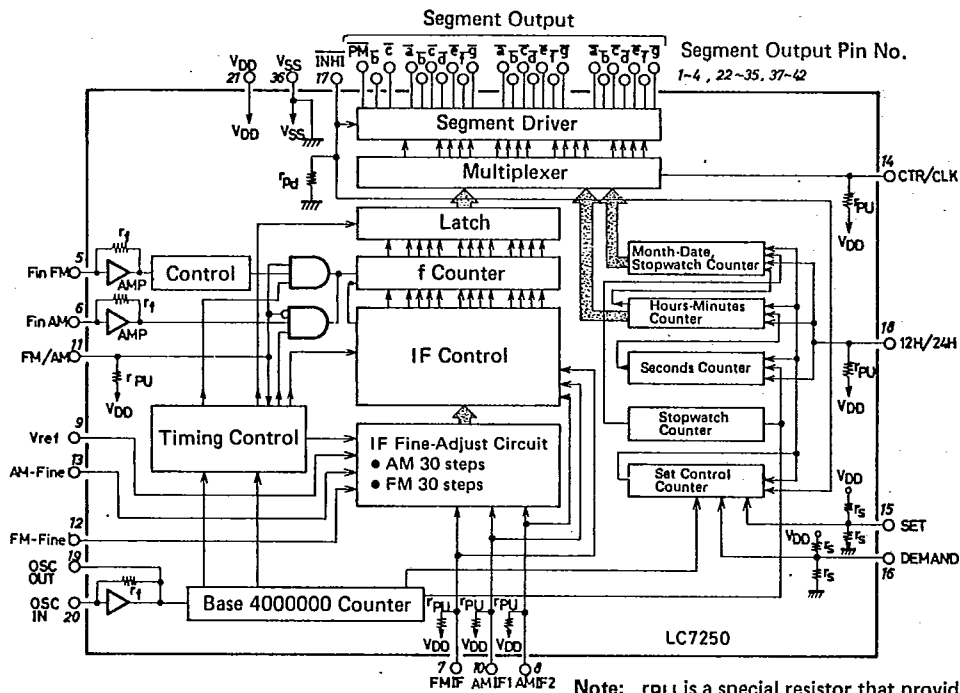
Segment Output

$V_{DD}$ 21
$V_{SS}$ 36
$\overline{INH}$ 17
$\overline{PM}$ $\overline{b}$ $\overline{c}$ $\overline{a}$ $\overline{b}$ $\overline{c}$ $\overline{d}$ $\overline{e}$ $\overline{f}$ $\overline{g}$ $\overline{a}$ $\overline{b}$ $\overline{c}$ $\overline{d}$ $\overline{e}$ $\overline{f}$ $\overline{g}$ $\overline{a}$ $\overline{b}$ $\overline{c}$ $\overline{d}$ $\overline{e}$ $\overline{f}$ $\overline{g}$

Segment Output Pin No.
1~4 , 22~35, 37~42

$V_{DD}$
$V_{SS}$
Segment Driver
$r_{Pd}$
Multiplexer
14 CTR/CLK
$r_{PU}$
$V_{DD}$
Latch
5 Fin FM
$r_f$
AMP
Control
f Counter
Month-Date, Stopwatch Counter
6 Fin AM
$r_f$
AMP
Hours-Minutes Counter
11 FM/AM
IF Control
18 12H/24H
$r_{PU}$
$V_{DD}$
Seconds Counter
$r_{PU}$
$V_{DD}$
9 Vref
Timing Control
IF Fine-Adjust Circuit
● AM 30 steps
● FM 30 steps
Stopwatch Counter
13 AM-Fine
Set Control Counter
$V_{DD}$
$r_S$
15 SET
12 FM-Fine
$V_{DD}$
$r_S$
$r_S$
$r_S$
DEMAND 16
19 OSC OUT
$r_f$
20 OSC IN
Base 4000000 Counter
$r_{PU}$ $r_{PU}$ $r_{PU}$
$V_{DD}$ $V_{DD}$ $V_{DD}$
LC7250
7 FMIF 10 AMIF1 8 AMIF2

Note: rPU is a special resistor that provid